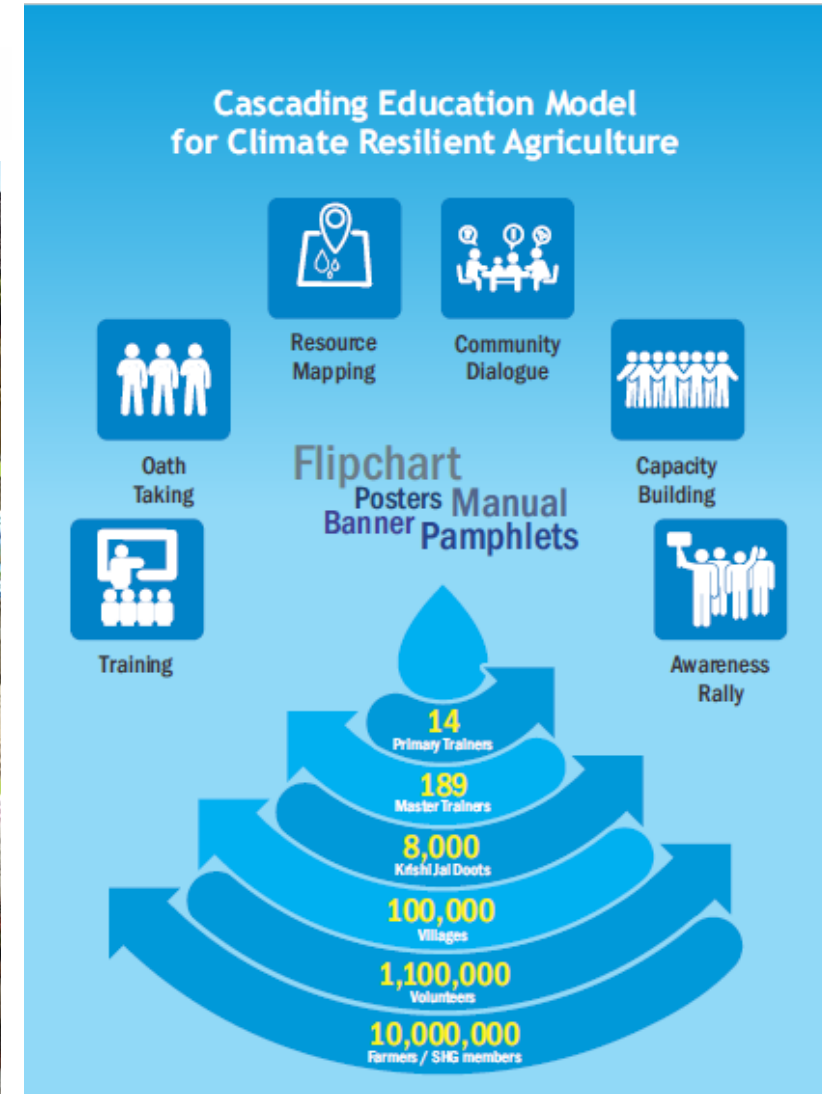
Cascading Education Model for Climate Resilient Agriculture

Resource Mapping

Community Dialogue

Oath Taking

Capacity Building

Flipchart
Posters Manual
Banner Pamphlets

Training

Awareness Rally

14
Primary Trainers

189
Master Trainers

8,000
Krishi Jal Doots

100,000
Villages

1,100,000
Volunteers

10,000,000
Farmers / SHG members